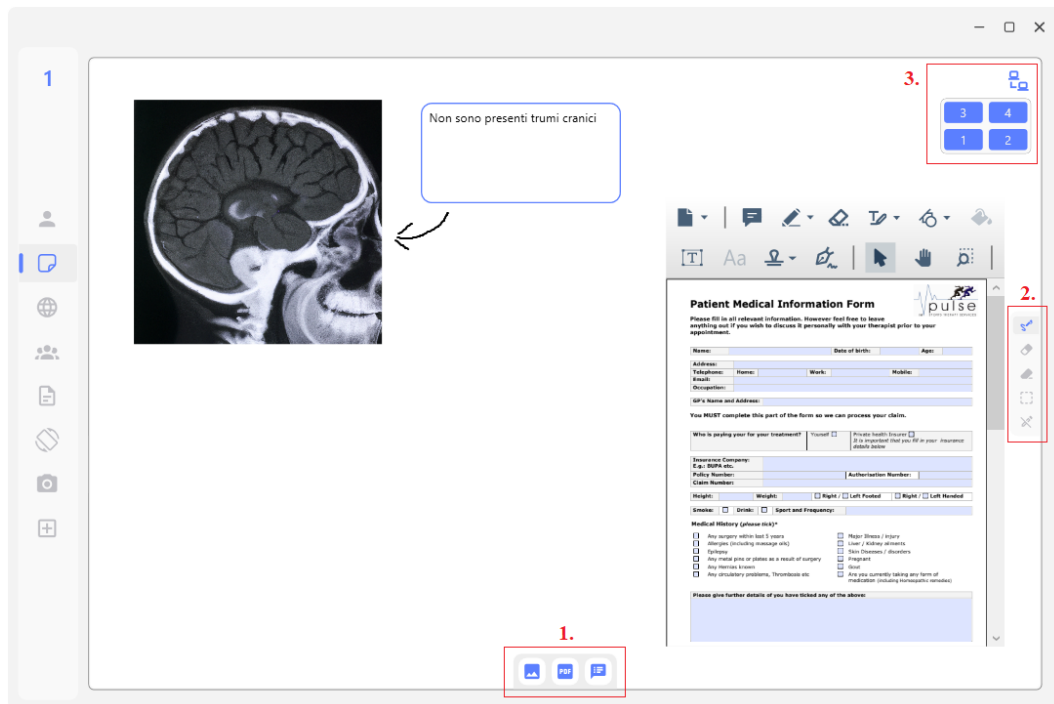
1

Non sono presenti trumi cranici

3.

3 4
1 2

2.

Aa

Patient Medical Information Form

pulse

Please fill in all relevant information. However feel free to leave anything out if you wish to discuss it personally with your therapist prior to your appointment.

Name: Date of birth: Age:
Address:
Telephone: Home: Work: Mobile:
Email:
Occupation:

GP's Name and Address:

You MUST complete this part of the form so we can process your claim.

Who is paying for your treatment? Yourself Private health insurer
It is important that you fill in your insurance details below

Insurance Company:
E.g.: BUPA etc.
Policy Number: Authorisation Number:
Claim Number:

Height: Weight: Right / Left Footed Right / Left Handed

Smoke: Drink: Sport and Frequency:

Medical History (please tick)*

Any surgery within last 5 years
Allergies (including massage oils)
Epilepsy
Any metal pins or plates as a result of surgery
Any Hernias known
Any circulatory problems, Thrombosis etc
Major Illness / Injury
Liver / Kidney ailments
Skin Diseases / disorders
Pregnant
Gout
Are you currently taking any form of medication (including Homeopathic remedies)

Please give further details of you have ticked any of the above:

1.

PDF